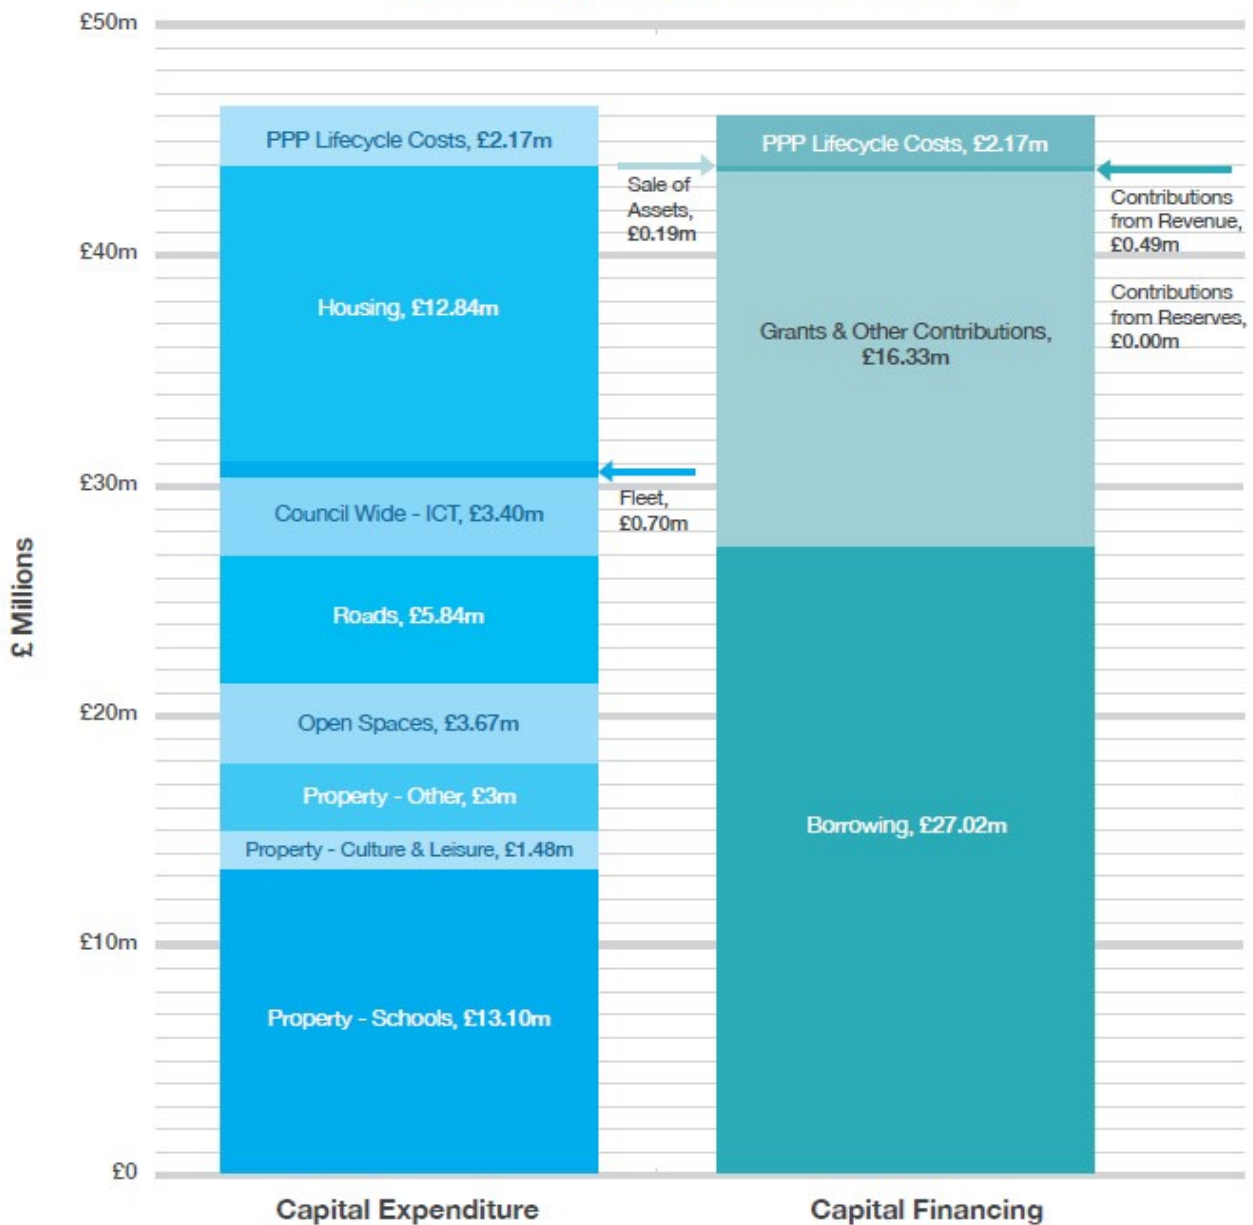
£50m
£40m
£30m
£20m
£10m
£0

£ Millions

PPP Lifecycle Costs, £2.17m

Housing, £12.84m

Council Wide - ICT, £3.40m

Roads, £5.84m

Open Spaces, £3.67m

Property - Other, £3m

Property - Culture & Leisure, £1.48m

Property - Schools, £13.10m

Sale of Assets, £0.19m

Fleet, £0.70m

PPP Lifecycle Costs, £2.17m

Grants & Other Contributions, £16.33m

Borrowing, £27.02m

Contributions from Revenue, £0.49m

Contributions from Reserves, £0.00m

Capital Expenditure

Capital Financing